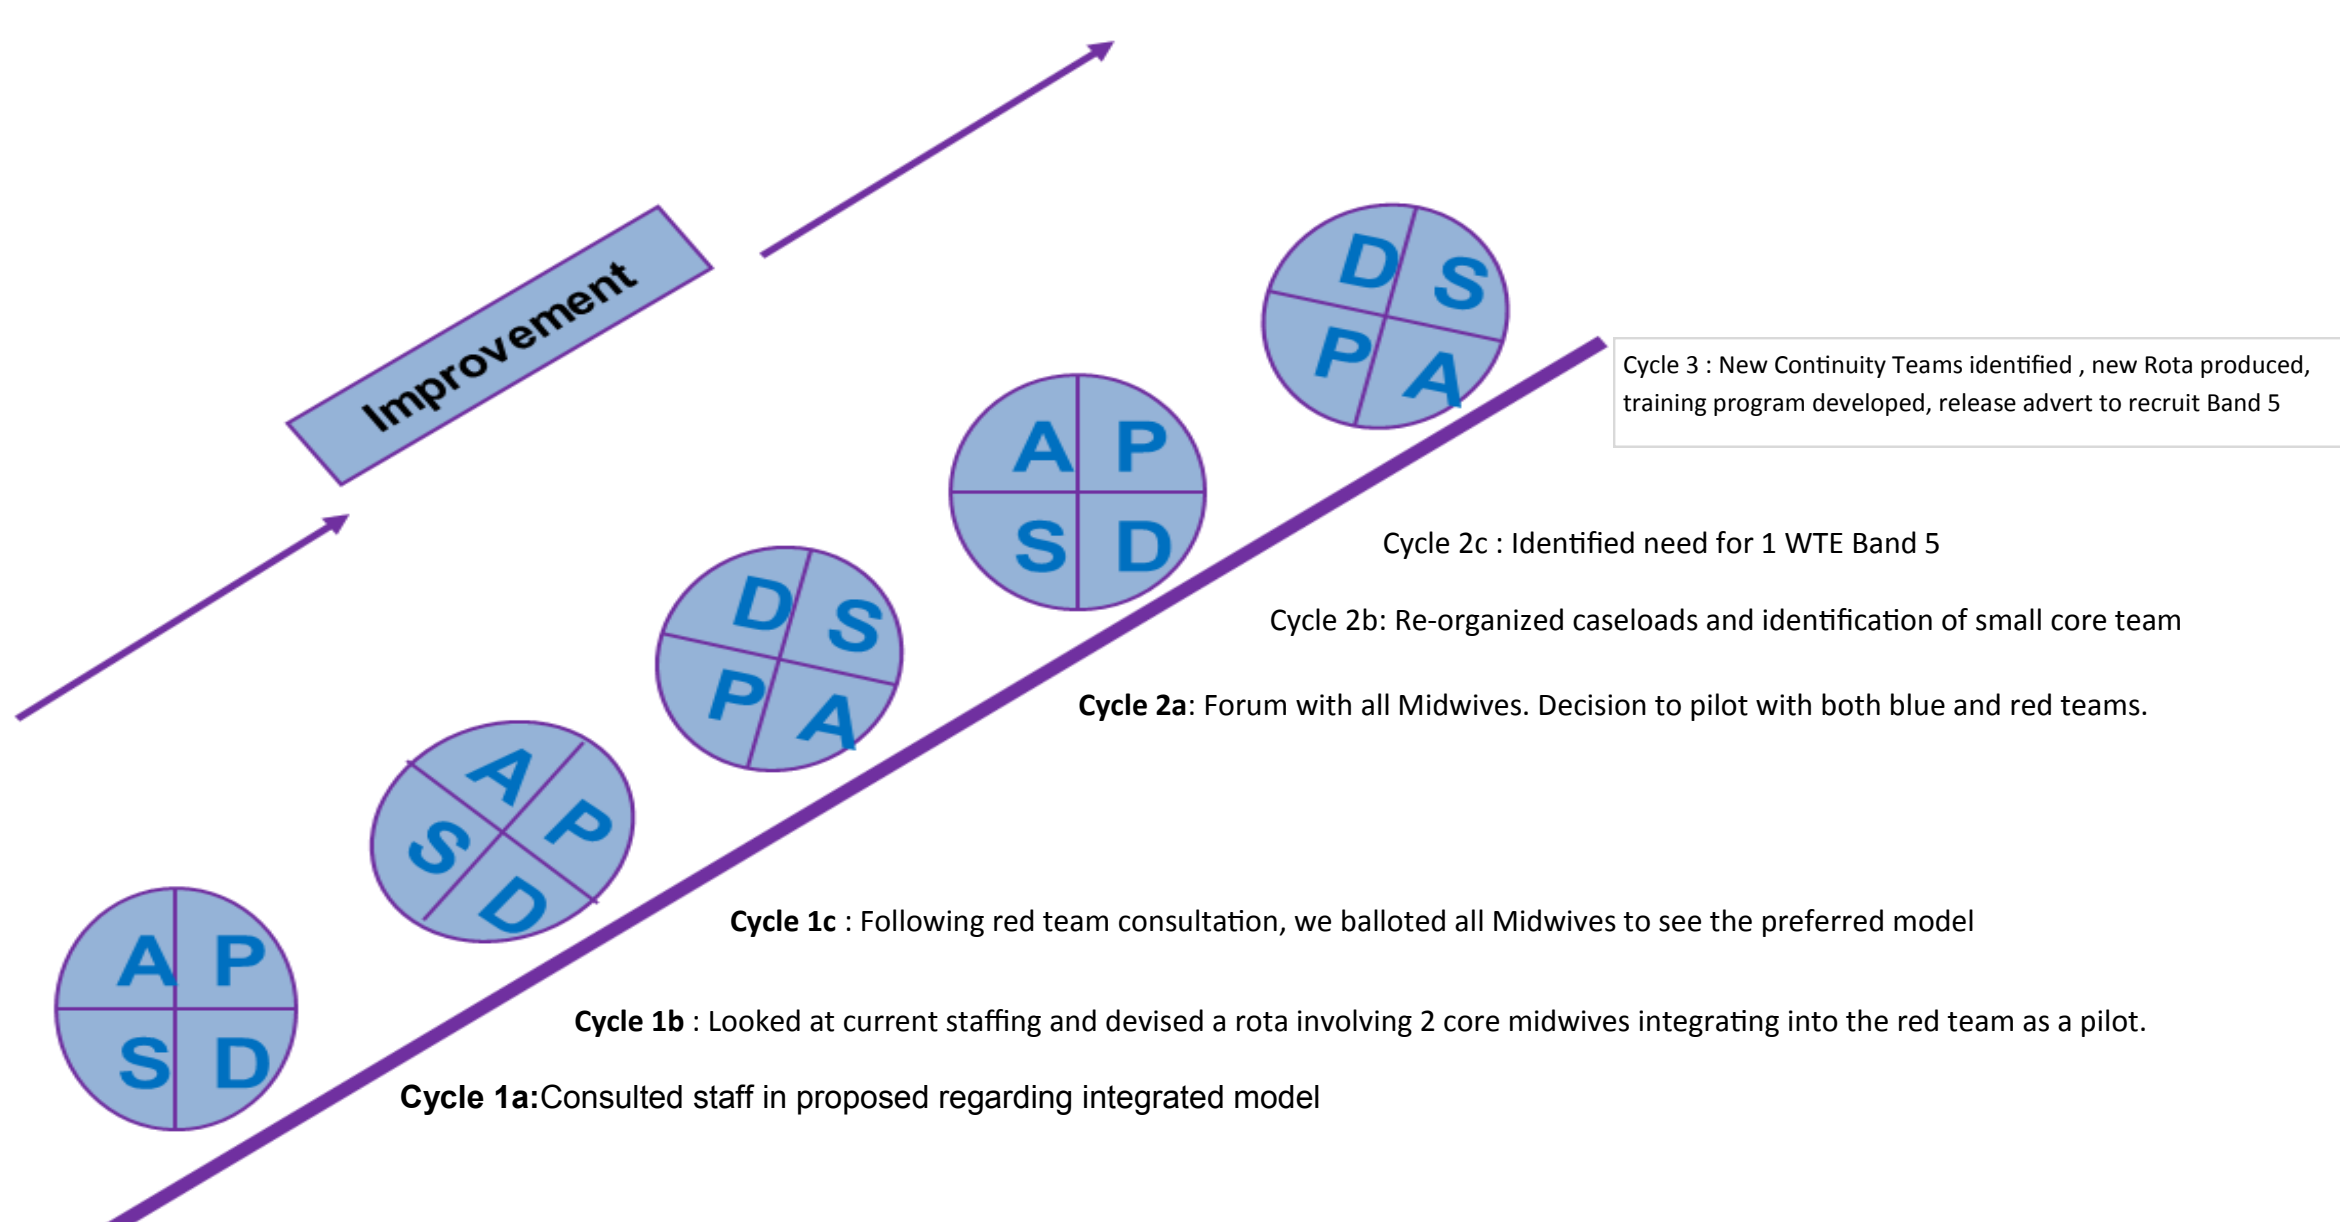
Improvement

D S
P A

Cycle 3 : New Continuity Teams identified , new Rota produced, training program developed, release advert to recruit Band 5

A P
S D

Cycle 2c : Identified need for 1 WTE Band 5

D S
P A

Cycle 2b: Re-organized caseloads and identification of small core team

**Cycle 2a**: Forum with all Midwives. Decision to pilot with both blue and red teams.

A P
S D

**Cycle 1c** : Following red team consultation, we balloted all Midwives to see the preferred model

A P
S D

**Cycle 1b** : Looked at current staffing and devised a rota involving 2 core midwives integrating into the red team as a pilot.

**Cycle 1a:**Consulted staff in proposed regarding integrated model